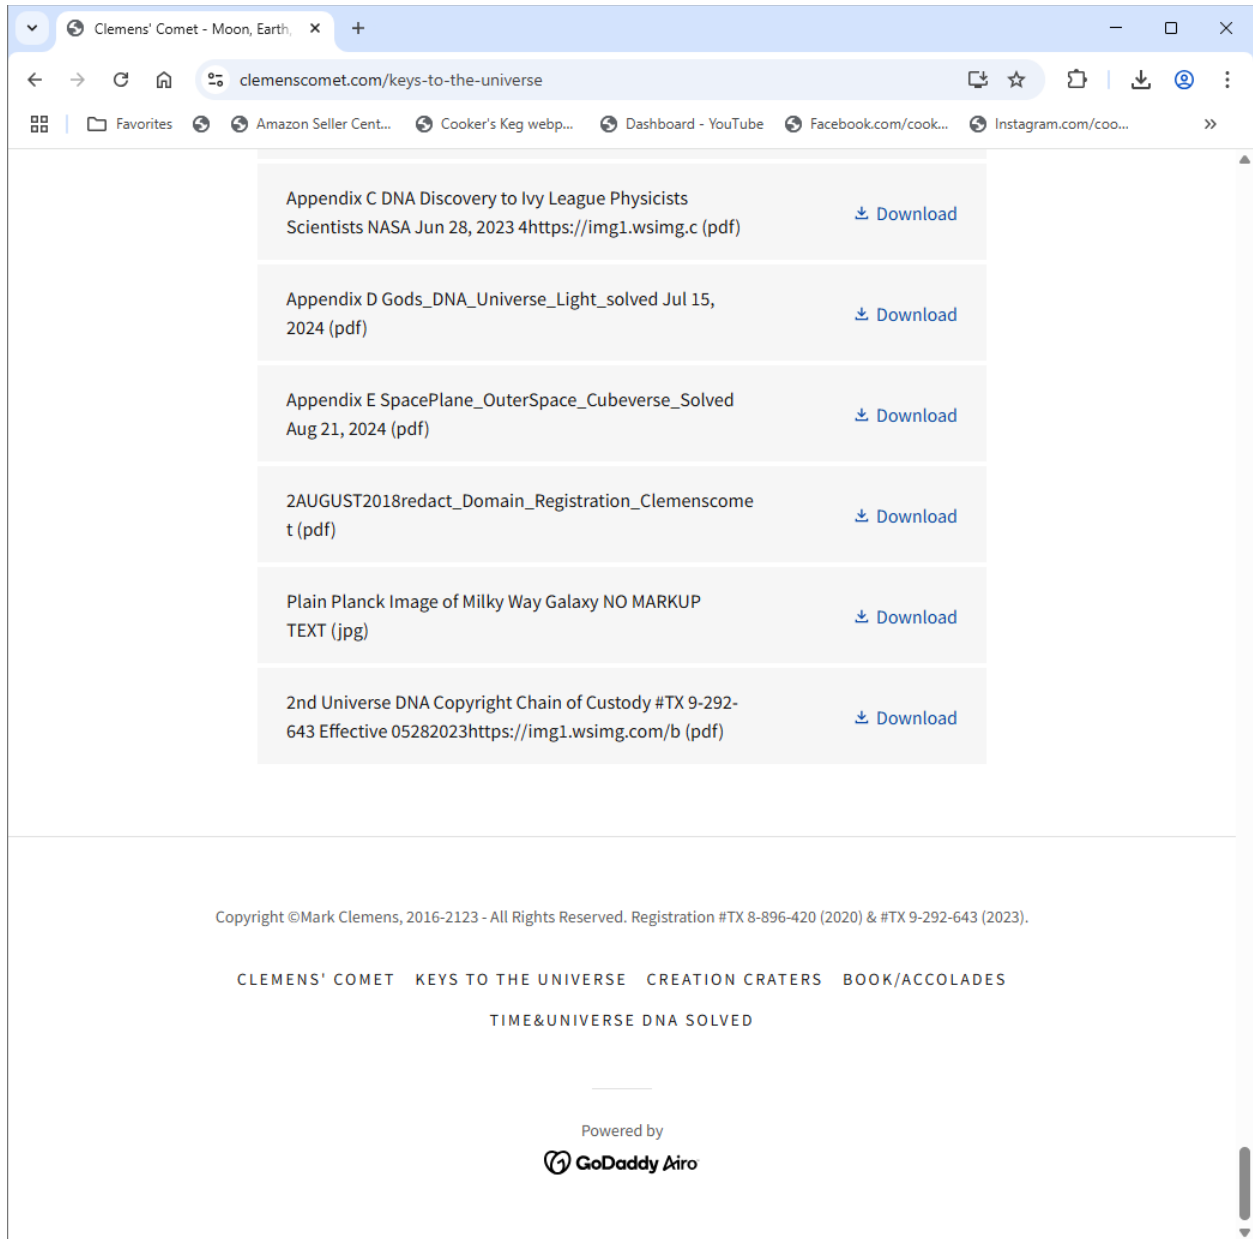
Clemens' Comet - Moon, Earth,

clemenscomet.com/keys-to-the-universe

Favorites | Amazon Seller Cent... | Cooker's Keg webp... | Dashboard - YouTube | Facebook.com/cook... | Instagram.com/coo...

Appendix C DNA Discovery to Ivy League Physicists Scientists NASA Jun 28, 2023 4https://img1.wsimg.c (pdf)

Download

Appendix D Gods_DNA_Universe_Light_solved Jul 15, 2024 (pdf)

Download

Appendix E SpacePlane_OuterSpace_Cubeverse_Solved Aug 21, 2024 (pdf)

Download

2AUGUST2018redact_Domain_Registration_Clemenscomet (pdf)

Download

Plain Planck Image of Milky Way Galaxy NO MARKUP TEXT (jpg)

Download

2nd Universe DNA Copyright Chain of Custody #TX 9-292-643 Effective 05282023https://img1.wsimg.com/b (pdf)

Download

Copyright ©Mark Clemens, 2016-2123 - All Rights Reserved. Registration #TX 8-896-420 (2020) & #TX 9-292-643 (2023).

CLEMENS' COMET KEYS TO THE UNIVERSE CREATION CRATERS BOOK/ACCOLADES

TIME&UNIVERSE DNA SOLVED

Powered by

GoDaddy Airo